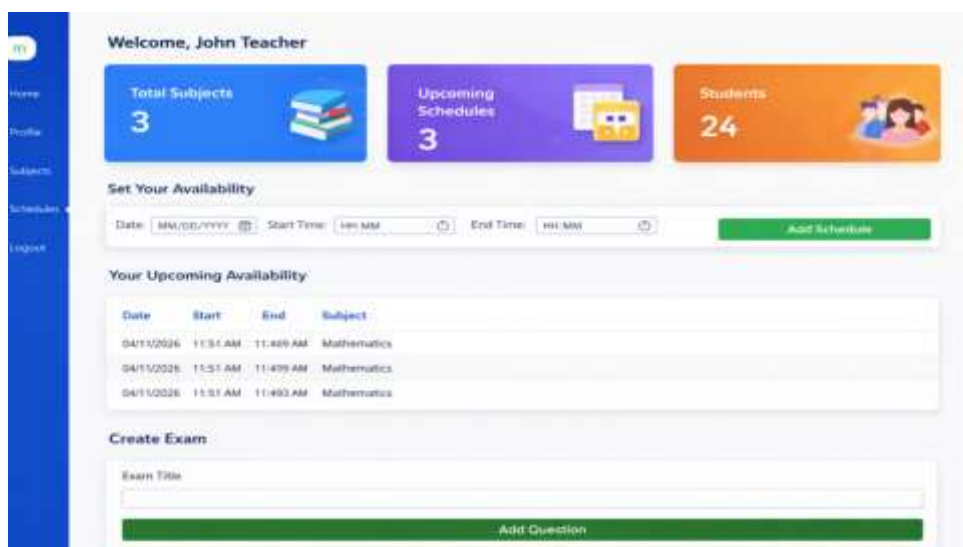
m

Home

Profile

Subjects

Schedules

Logout

Welcome, John Teacher

Total Subjects
3

Upcoming Schedules
3

Students
24

Set Your Availability

Date: MM/DD/YYYY Start Time: HH:MM End Time: HH:MM Add Schedule

Your Upcoming Availability

| Date | Start | End | Subject |
|---|---|---|---|
| 04/11/2026 | 11:51 AM | 11:469 AM | Mathematics |
| 04/11/2026 | 11:51 AM | 11:499 AM | Mathematics |
| 04/11/2026 | 11:51 AM | 11:493 AM | Mathematics |

Create Exam

Exam Title

Add Question